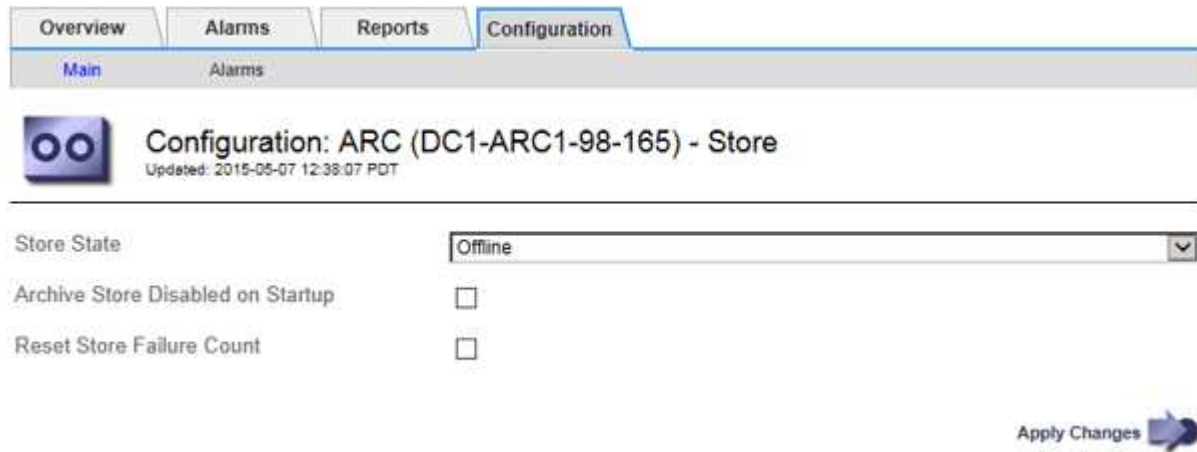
Overview Alarms Reports Configuration

Main Alarms

Configuration: ARC (DC1-ARC1-98-165) - Store
Updated: 2015-05-07 12:38:07 PDT

Store State Offline

Archive Store Disabled on Startup

Reset Store Failure Count

Apply Changes